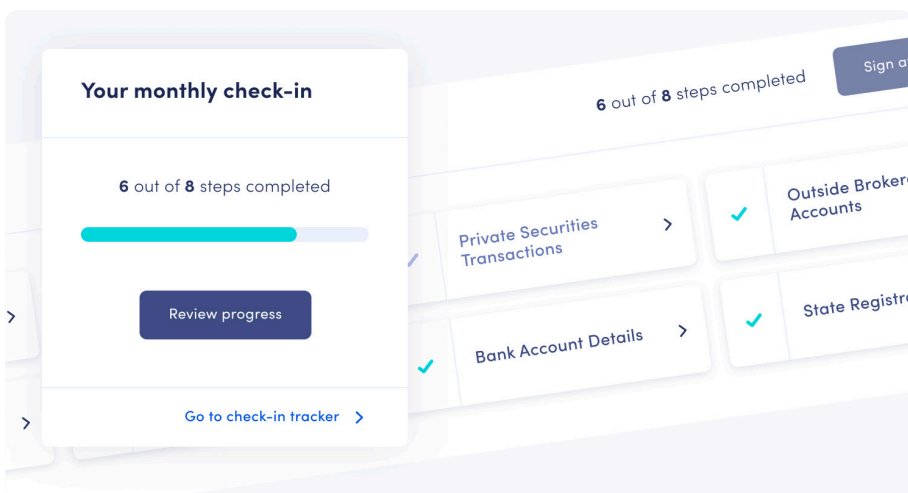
Your monthly check-in

6 out of 8 steps completed

Review progress

Go to check-in tracker

6 out of 8 steps completed

Sign a

Private Securities Transactions

Outside Broker Accounts

Bank Account Details

State Registr